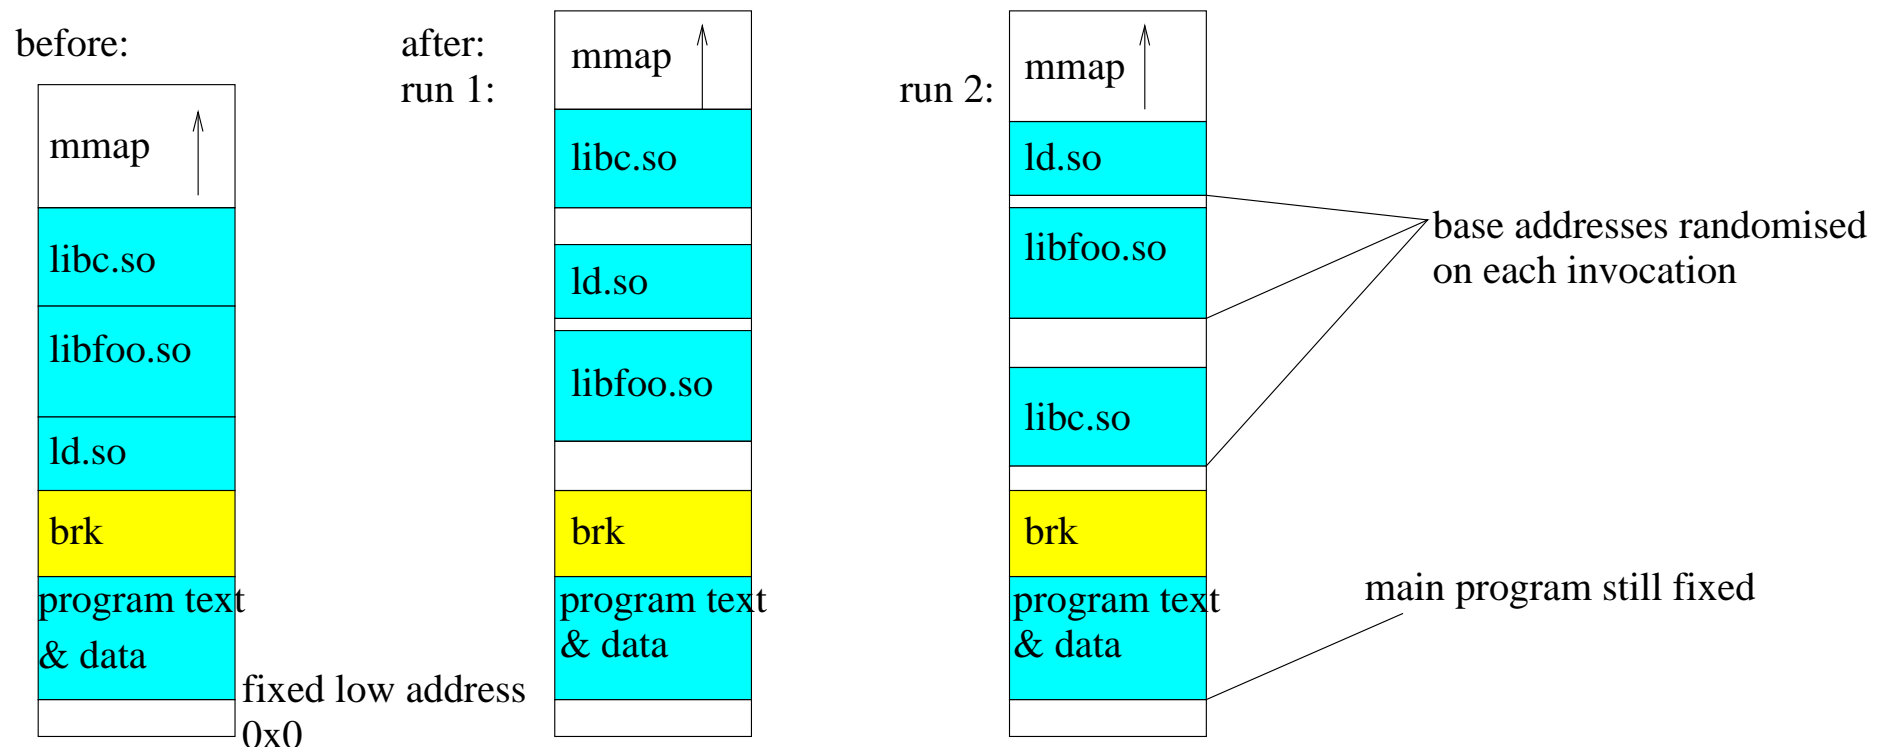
before:

mmap

libc.so

libfoo.so

ld.so

brk

program text & data

fixed low address 0x0

after: run 1:

mmap

libc.so

ld.so

libfoo.so

brk

program text & data

run 2:

mmap

ld.so

libfoo.so

libc.so

brk

program text & data

base addresses randomised on each invocation

main program still fixed